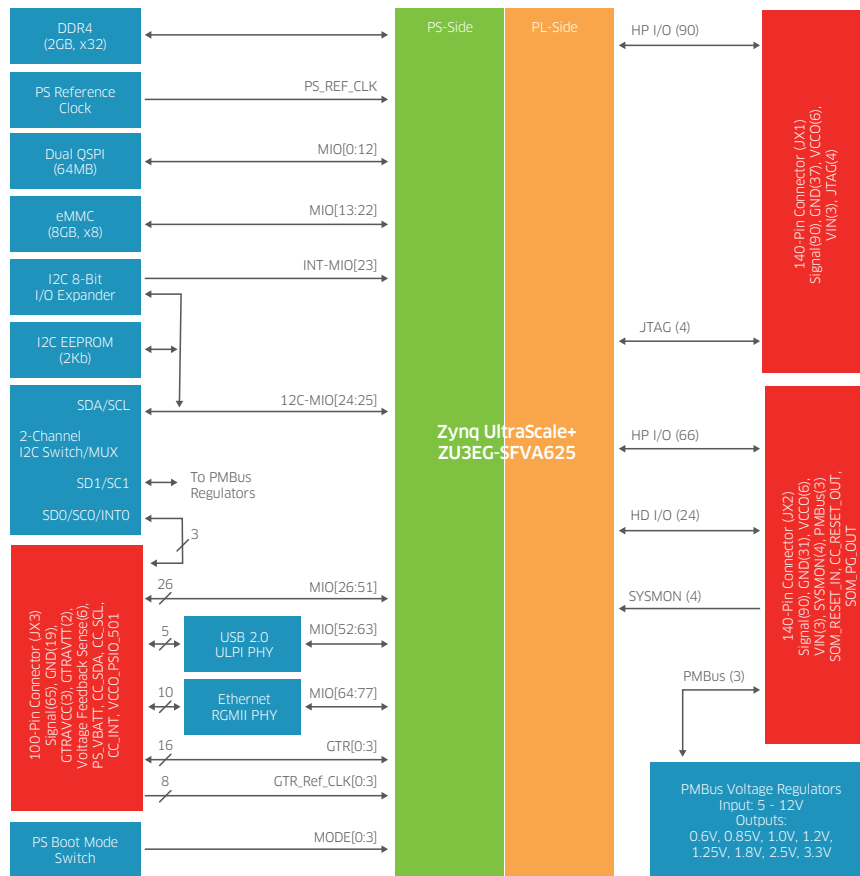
DDR4
(2GB, x32)

PS Reference Clock

PS_REF_CLK

Dual QSPI
(64MB)

MIO[0:12]

eMMC
(8GB, x8)

MIO[13:22]

I2C 8-Bit
I/O Expander

INT-MIO[23]

I2C EEPROM
(2Kb)

SDA/SCL

12C-MIO[24:25]

2-Channel
I2C Switch/MUX

SD1/SC1

To PMBus Regulators

SD0/SC0/INT0

3

100-Pin Connector (JX3)
Signal(65), GND(19), GTRAVCC(3), GTRAVTT(2), Voltage Feedback Sense(6), PS_VBAT, CC_SDA, CC_SCL, CC_INT, VCCO_PSIO_501

26

MIO[26:51]

5

USB 2.0
ULPI PHY

MIO[52:63]

10

Ethernet
RGMII PHY

MIO[64:77]

16

GTR[0:3]

8

GTR_Ref_CLK[0:3]

PS Boot Mode Switch

MODE[0:3]

PS-Side

PL-Side

Zynq UltraScale+
ZU3EG-SFVA625

HP I/O (90)

140-Pin Connector (JX1)
Signal(90), GND(37), VCCO(6), VIN(3), JTAG(4)

JTAG (4)

HP I/O (66)

HD I/O (24)

SYSMON (4)

140-Pin Connector (JX2)
Signal(90), GND(31), VCCO(6), VIN(3), SYSMON(4), PMBus(3) SOM_RESET_IN, CC_RESET_OUT, SOM_PG_OUT

PMBus (3)

PMBus Voltage Regulators
Input: 5 - 12V
Outputs:
0.6V, 0.85V, 1.0V, 1.2V, 1.25V, 1.8V, 2.5V, 3.3V